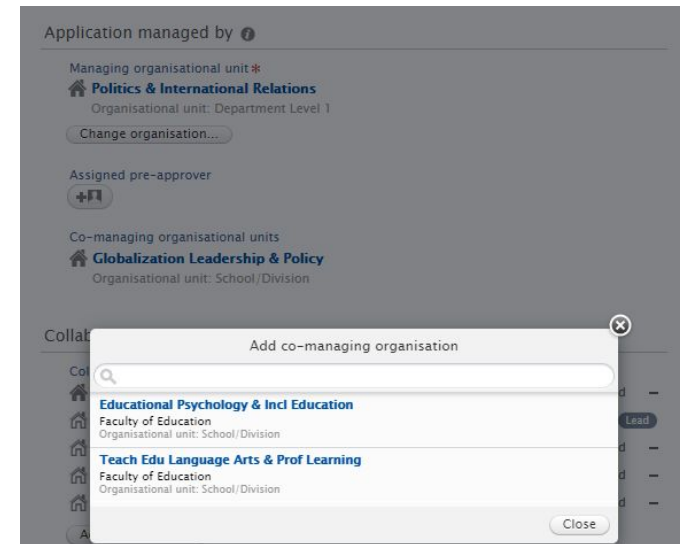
Application managed by

Managing organisational unit *
Politics & International Relations
Organisational unit: Department Level 1
Change organisation...

Assigned pre-approver

Co-managing organisational units
Globalization Leadership & Policy
Organisational unit: School/Division

Collab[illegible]

Col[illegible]

Add co-managing organisation

Educational Psychology & Incl Education
Faculty of Education
Organisational unit: School/Division

Teach Edu Language Arts & Prof Learning
Faculty of Education
Organisational unit: School/Division

Close

Lead